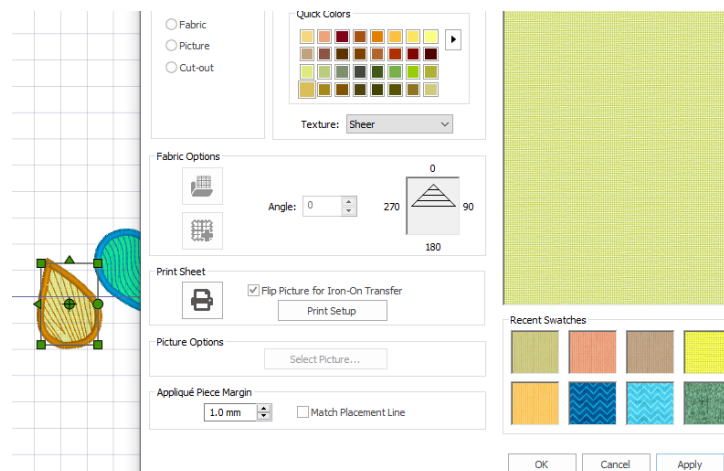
Fabric
Picture
Cut-out

Quick Colors

Texture: Sheer

Fabric Options

Angle: 0

0
270
90
180

Print Sheet

Flip Picture for Iron-On Transfer

Print Setup

Picture Options

Select Picture...

Appliqué Piece Margin

1.0 mm

Match Placement Line

Recent Swatches

OK
Cancel
Apply